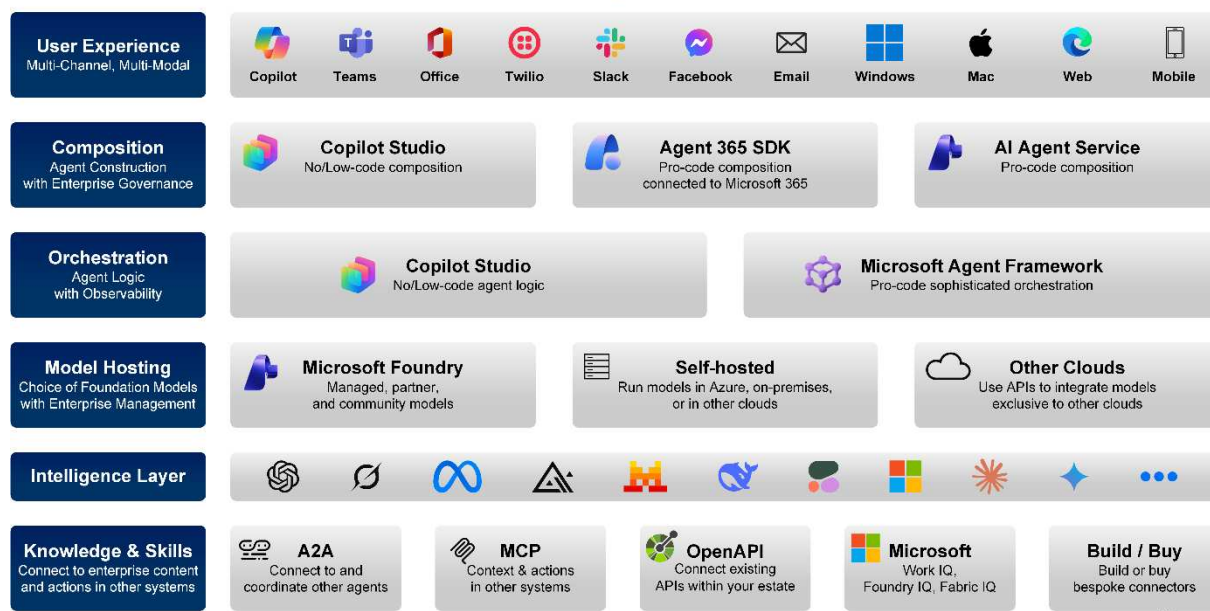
User Experience
Multi-Channel, Multi-Modal

Copilot | Teams | Office | Twilio | Slack | Facebook | Email | Windows | Mac | Web | Mobile

Composition
Agent Construction with Enterprise Governance

Copilot Studio
No/Low-code composition

Agent 365 SDK
Pro-code composition connected to Microsoft 365

AI Agent Service
Pro-code composition

Orchestration
Agent Logic with Observability

Copilot Studio
No/Low-code agent logic

Microsoft Agent Framework
Pro-code sophisticated orchestration

Model Hosting
Choice of Foundation Models with Enterprise Management

Microsoft Foundry
Managed, partner, and community models

Self-hosted
Run models in Azure, on-premises, or in other clouds

Other Clouds
Use APIs to integrate models exclusive to other clouds

Intelligence Layer

Knowledge & Skills
Connect to enterprise content and actions in other systems

A2A
Connect to and coordinate other agents

MCP
Context & actions in other systems

OpenAPI
Connect existing APIs within your estate

Microsoft
Work IQ, Foundry IQ, Fabric IQ

Build / Buy
Build or buy bespoke connectors